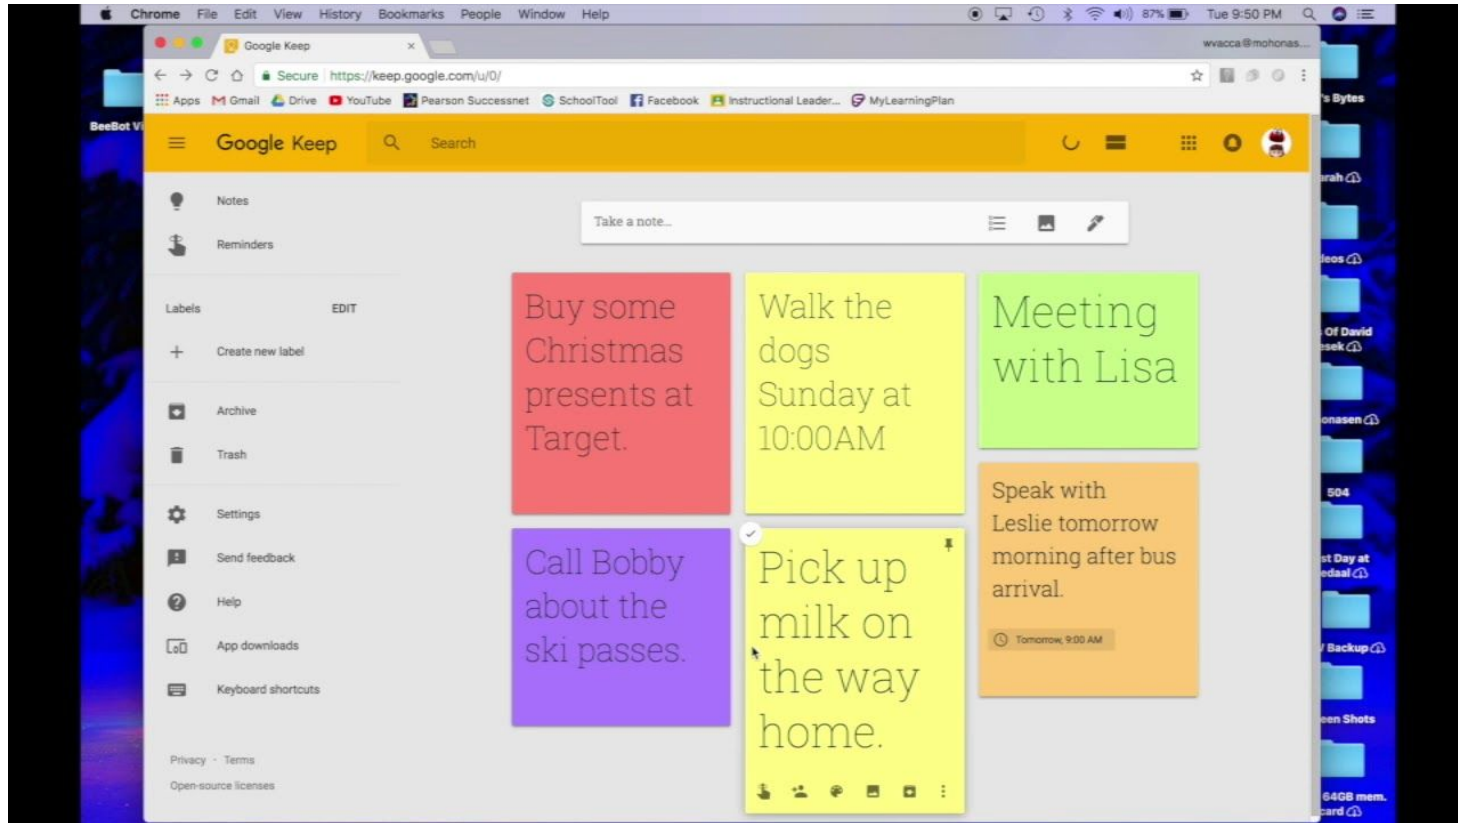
Chrome File Edit View History Bookmarks People Window Help

87% Tue 9:50 PM

Google Keep

wvacca@mohonas...

Secure https://keep.google.com/u/0/

Apps Gmail Drive YouTube Pearson Successnet SchoolTool Facebook Instructional Leader... MyLearningPlan

Google Keep

Search

Notes

Reminders

Labels EDIT

Create new label

Archive

Trash

Settings

Send feedback

Help

App downloads

Keyboard shortcuts

Privacy · Terms

Open-source licenses

Take a note...

Buy some Christmas presents at Target.

Walk the dogs Sunday at 10:00AM

Meeting with Lisa

Call Bobby about the ski passes.

Pick up milk on the way home.

Speak with Leslie tomorrow morning after bus arrival.

Tomorrow, 9:00 AM

BeeBot V

's Bytes

rah

leos

Of David sek

onasen

504

st Day at edaal

Backup

een Shots

64GB mem. card